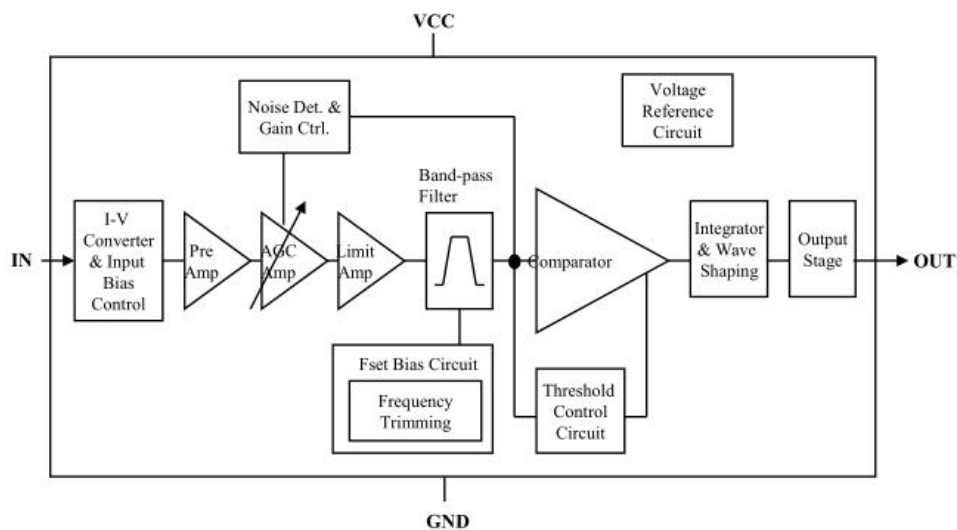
VCC

Noise Det. & Gain Ctrl.

Voltage Reference Circuit

Band-pass Filter

IN

I-V Converter & Input Bias Control

Pre Amp

AGC Amp

Limit Amp

Comparator

Integrator & Wave Shaping

Output Stage

OUT

Fset Bias Circuit

Frequency Trimming

Threshold Control Circuit

GND